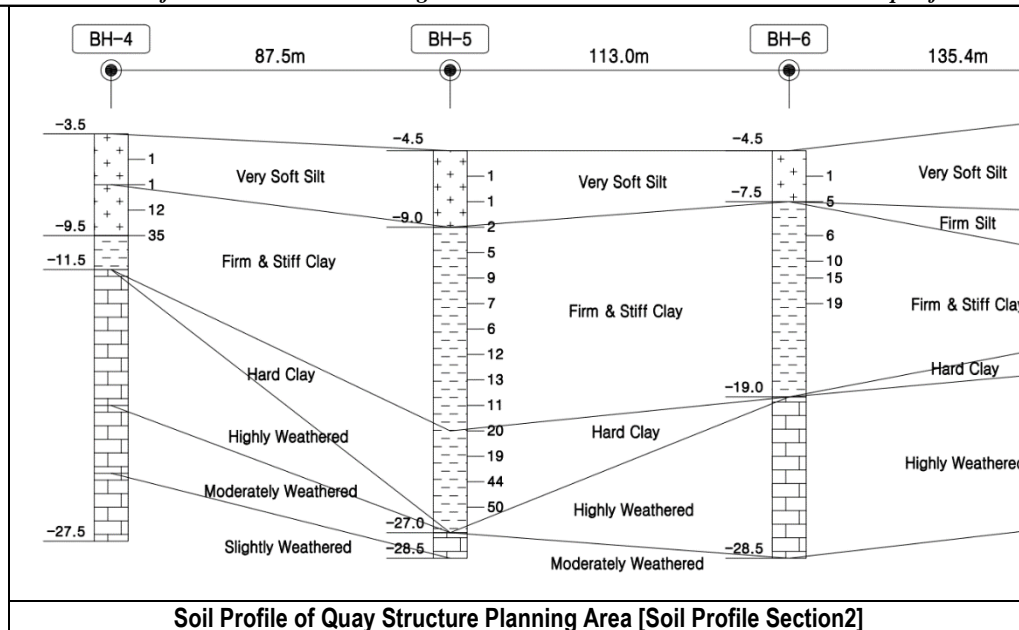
BH-4
87.5m
BH-5
113.0m
BH-6
135.4m

-3.5
1
1
12
-9.5
35
-11.5
-27.5

Very Soft Silt
Firm & Stiff Clay
Hard Clay
Highly Weathered
Moderately Weathered
Slightly Weathered

-4.5
1
1
-9.0
2
5
9
7
6
12
13
11
20
19
44
50
-27.0
-28.5

Very Soft Silt
Firm & Stiff Clay
Hard Clay
Highly Weathered
Moderately Weathered

-4.5
1
-7.5
5
6
10
15
19
-19.0
-28.5

Very Soft Silt
Firm Silt
Firm & Stiff Clay
Hard Clay
Highly Weathered

Soil Profile of Quay Structure Planning Area [Soil Profile Section2]